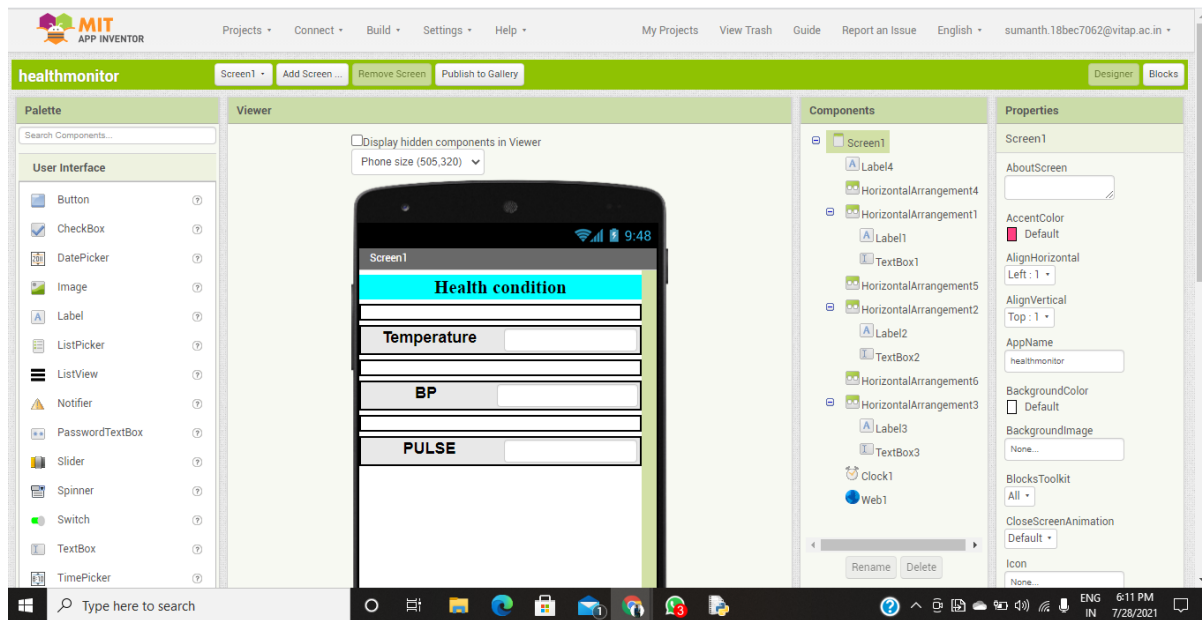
MIT APP INVENTOR

Projects ▾ Connect ▾ Build ▾ Settings ▾ Help ▾ My Projects View Trash Guide Report an Issue English ▾ sumanth.18bec7062@vitap.ac.in ▾

healthmonitor Screen1 ▾ Add Screen ... Remove Screen Publish to Gallery Designer Blocks

Palette
Search Components...
User Interface
Button
CheckBox
DatePicker
Image
Label
ListPicker
ListView
Notifier
PasswordTextBox
Slider
Spinner
Switch
TextBox
TimePicker

Viewer
Display hidden components in Viewer
Phone size (505,320)
9:48
Screen1
Health condition
Temperature
BP
PULSE

Components
Screen1
Label4
HorizontalArrangement4
HorizontalArrangement1
Label1
TextBox1
HorizontalArrangement5
HorizontalArrangement2
Label2
TextBox2
HorizontalArrangement6
HorizontalArrangement3
Label3
TextBox3
Clock1
Web1
Rename Delete

Properties
Screen1
AboutScreen
AccentColor
Default
AlignHorizontal
Left : 1 ▾
AlignVertical
Top : 1 ▾
AppName
healthmonitor
BackgroundColor
Default
BackgroundImage
None...
BlocksToolkit
All ▾
CloseScreenAnimation
Default ▾
Icon
None...

Type here to search
ENG IN 6:11 PM 7/28/2021